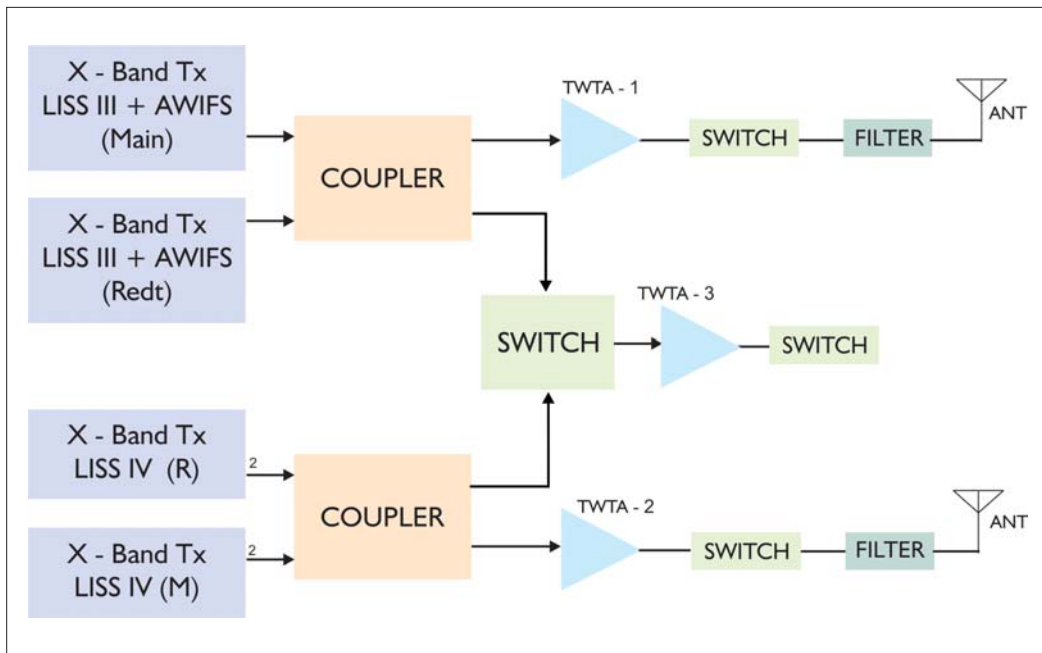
X - Band Tx
LISS III + AWIFS
(Main)

X - Band Tx
LISS III + AWIFS
(Redt)

COUPLER

TWTA - 1

SWITCH

FILTER

ANT

SWITCH

TWTA - 3

SWITCH

X - Band Tx
LISS IV (R)

2

X - Band Tx
LISS IV (M)

2

COUPLER

TWTA - 2

SWITCH

FILTER

ANT